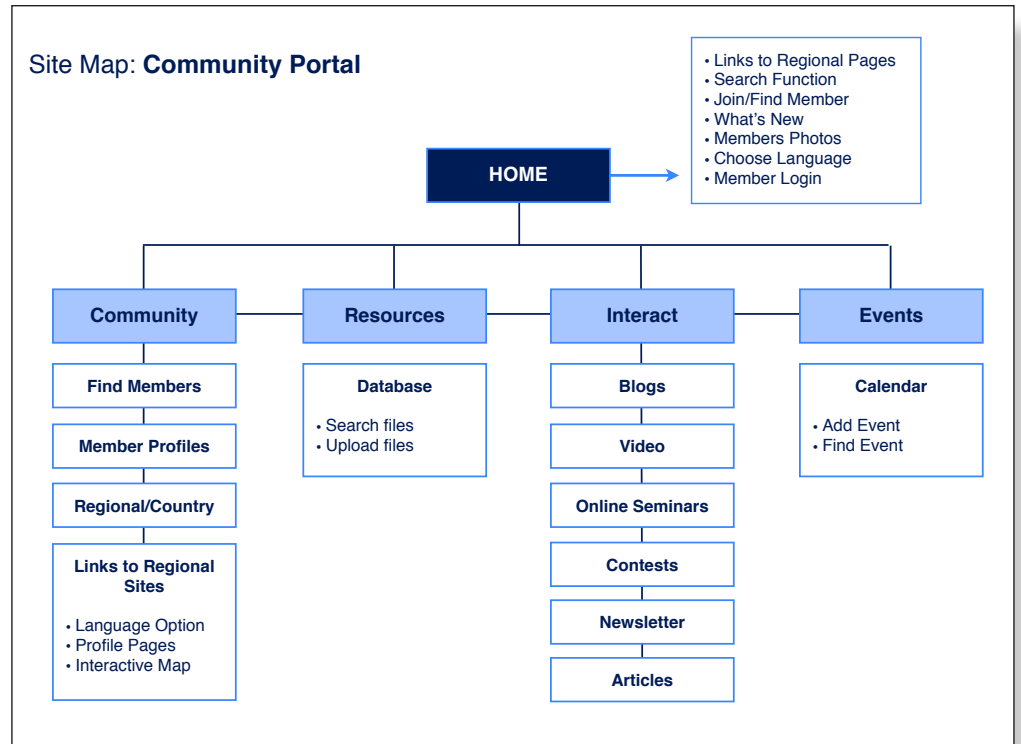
Site Map: **Community Portal**

HOME

• Links to Regional Pages
• Search Function
• Join/Find Member
• What's New
• Members Photos
• Choose Language
• Member Login

Community

Find Members

Member Profiles

Regional/Country

Links to Regional Sites

• Language Option
• Profile Pages
• Interactive Map

Resources

Database

• Search files
• Upload files

Interact

Blogs

Video

Online Seminars

Contests

Newsletter

Articles

Events

Calendar

• Add Event
• Find Event